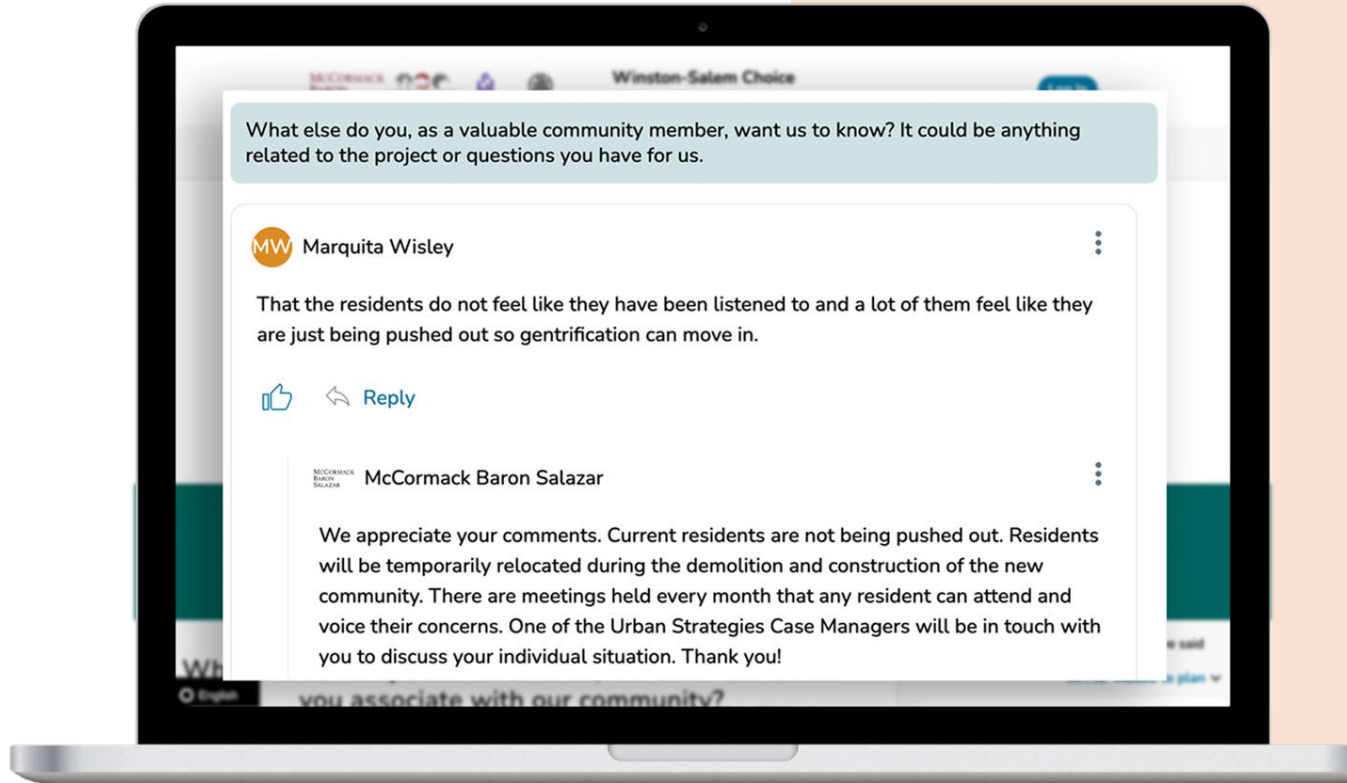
McCormack Baron

Winston-Salem Choice

What else do you, as a valuable community member, want us to know? It could be anything related to the project or questions you have for us.

MW Marquita Wisley

That the residents do not feel like they have been listened to and a lot of them feel like they are just being pushed out so gentrification can move in.

Reply

McCormack Baron Salazar

McCormack Baron Salazar

We appreciate your comments. Current residents are not being pushed out. Residents will be temporarily relocated during the demolition and construction of the new community. There are meetings held every month that any resident can attend and voice their concerns. One of the Urban Strategies Case Managers will be in touch with you to discuss your individual situation. Thank you!

Wh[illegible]

English

you associate with our community?

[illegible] said

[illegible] plan